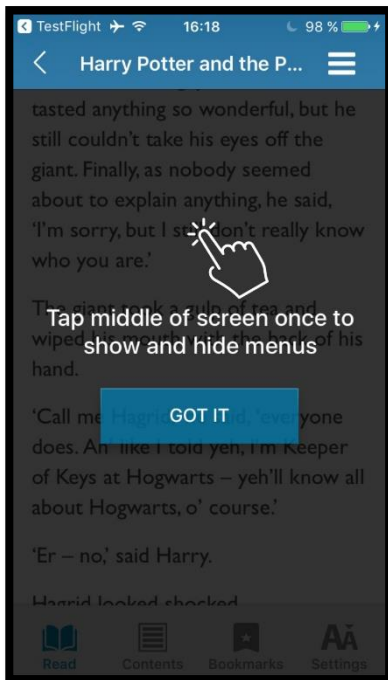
TestFlight 16:18 98 %

Harry Potter and the P...

tasted anything so wonderful, but he still couldn't take his eyes off the giant. Finally, as nobody seemed about to explain anything, he said, 'I'm sorry, but I st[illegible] don't really know who you are.'

The giant took a gulp of tea and wiped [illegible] of his hand.

Tap middle of screen once to show and hide menus

'Call me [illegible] 'everyone does. An' like I told yeh, I'm Keeper of Keys at Hogwarts – yeh'll know all about Hogwarts, o' course.'

GOT IT

'Er – no,' said Harry.

Hagrid looked shocked

Read Contents Bookmarks Settings